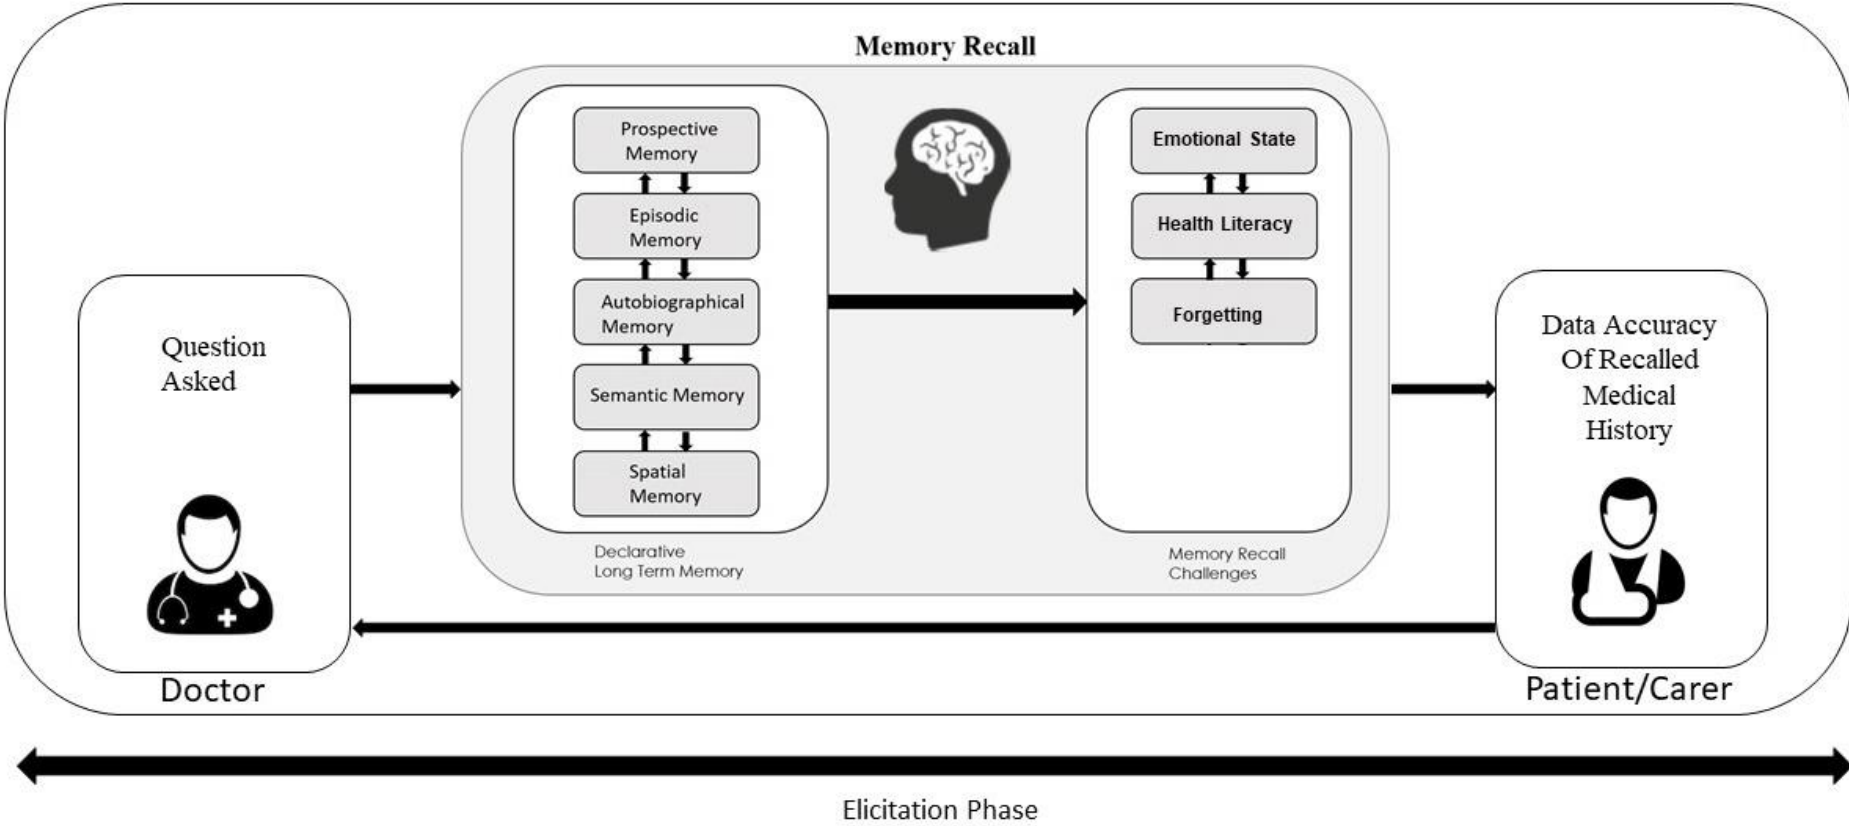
Memory Recall

Question Asked

Doctor

Prospective Memory

Episodic Memory

Autobiographical Memory

Semantic Memory

Spatial Memory

Declarative Long Term Memory

Emotional State

Health Literacy

Forgetting

Memory Recall Challenges

Data Accuracy Of Recalled Medical History

Patient/Carer

Elicitation Phase